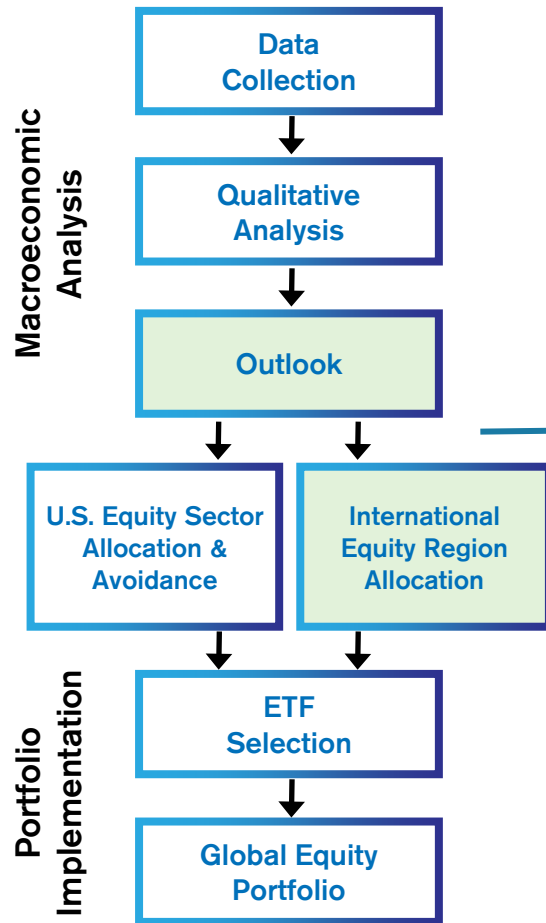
Macroeconomic Analysis

Data Collection

Qualitative Analysis

Outlook

U.S. Equity Sector Allocation & Avoidance

International Equity Region Allocation

Portfolio Implementation

ETF Selection

Global Equity Portfolio